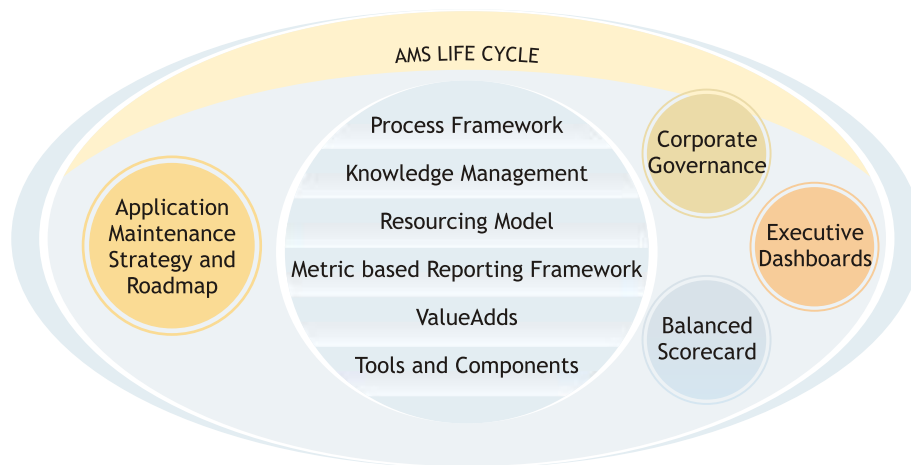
AMS LIFE CYCLE

Application Maintenance Strategy and Roadmap

Process Framework

Knowledge Management

Resourcing Model

Metric based Reporting Framework

ValueAdds

Tools and Components

Corporate Governance

Executive Dashboards

Balanced Scorecard